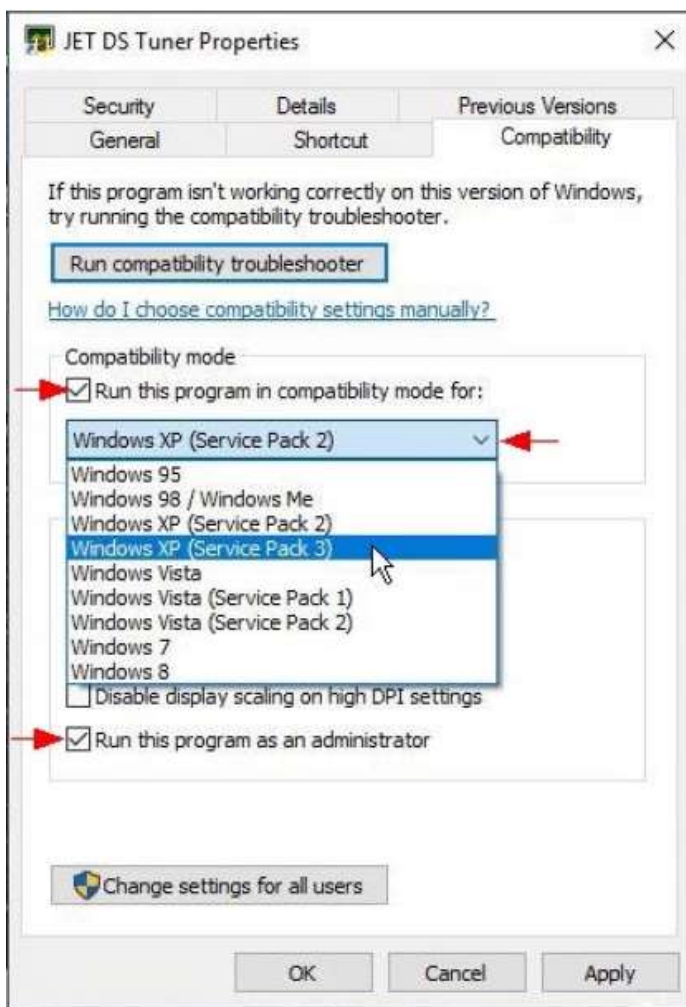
JET DS Tuner Properties

×

Security

Details

Previous Versions

General

Shortcut

Compatibility

If this program isn't working correctly on this version of Windows, try running the compatibility troubleshooter.

Run compatibility troubleshooter

How do I choose compatibility settings manually?

Compatibility mode

Run this program in compatibility mode for:

Windows XP (Service Pack 2)

Windows 95
Windows 98 / Windows Me
Windows XP (Service Pack 2)
Windows XP (Service Pack 3)
Windows Vista
Windows Vista (Service Pack 1)
Windows Vista (Service Pack 2)
Windows 7
Windows 8

Disable display scaling on high DPI settings

Run this program as an administrator

Change settings for all users

OK

Cancel

Apply